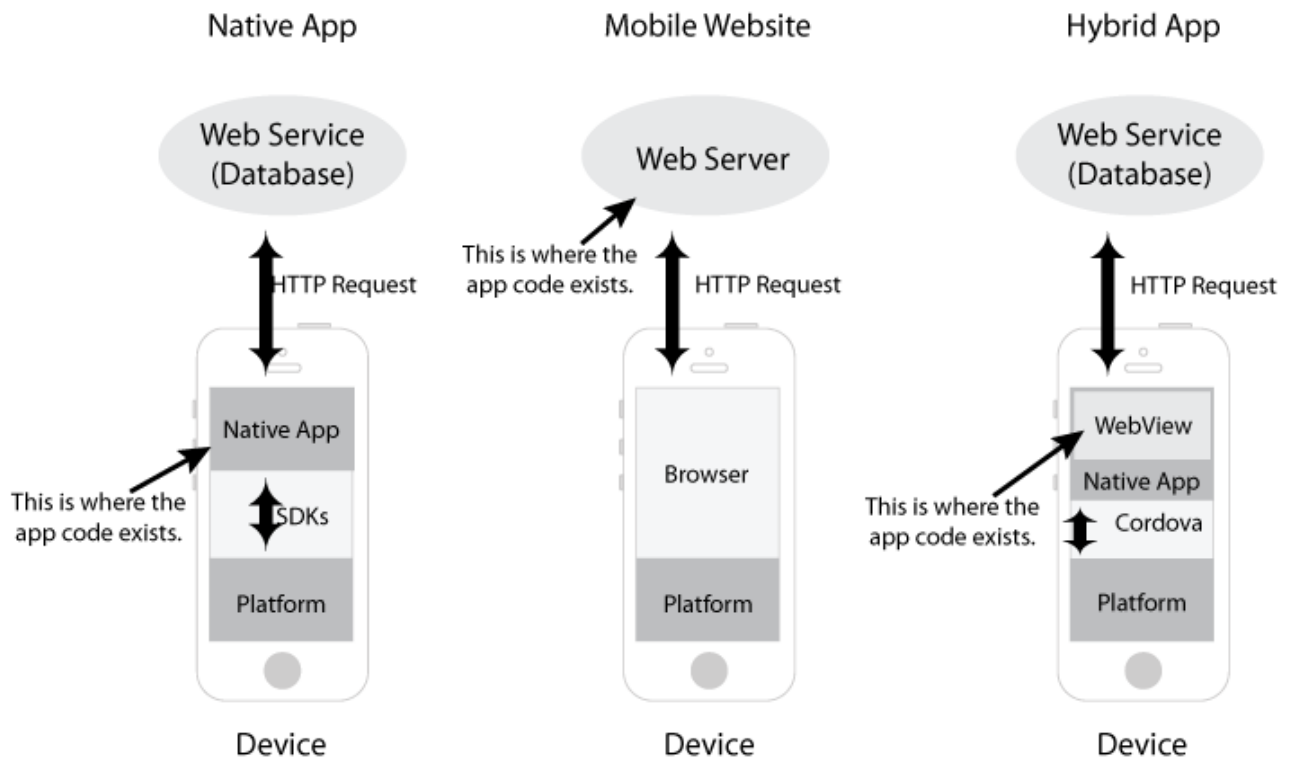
Native App

Web Service (Database)

HTTP Request

Native App

This is where the app code exists.

SDKs

Platform

Device

Mobile Website

Web Server

This is where the app code exists.

HTTP Request

Browser

Platform

Device

Hybrid App

Web Service (Database)

HTTP Request

WebView

Native App

This is where the app code exists.

Cordova

Platform

Device